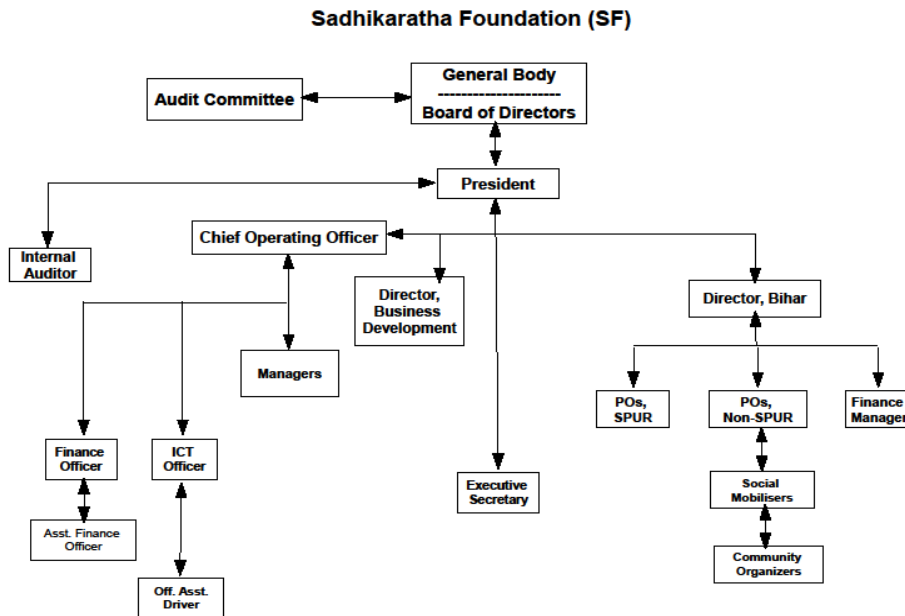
Sadhikaratha Foundation (SF)

Audit Committee

General Body
--------------------
Board of Directors

President

Internal Auditor

Chief Operating Officer

Director, Business Development

Director, Bihar

Managers

POs, SPUR

POs, Non-SPUR

Finance Manager

Finance Officer

ICT Officer

Executive Secretary

Social Mobilisers

Asst. Finance Officer

Community Organizers

Off. Asst. Driver